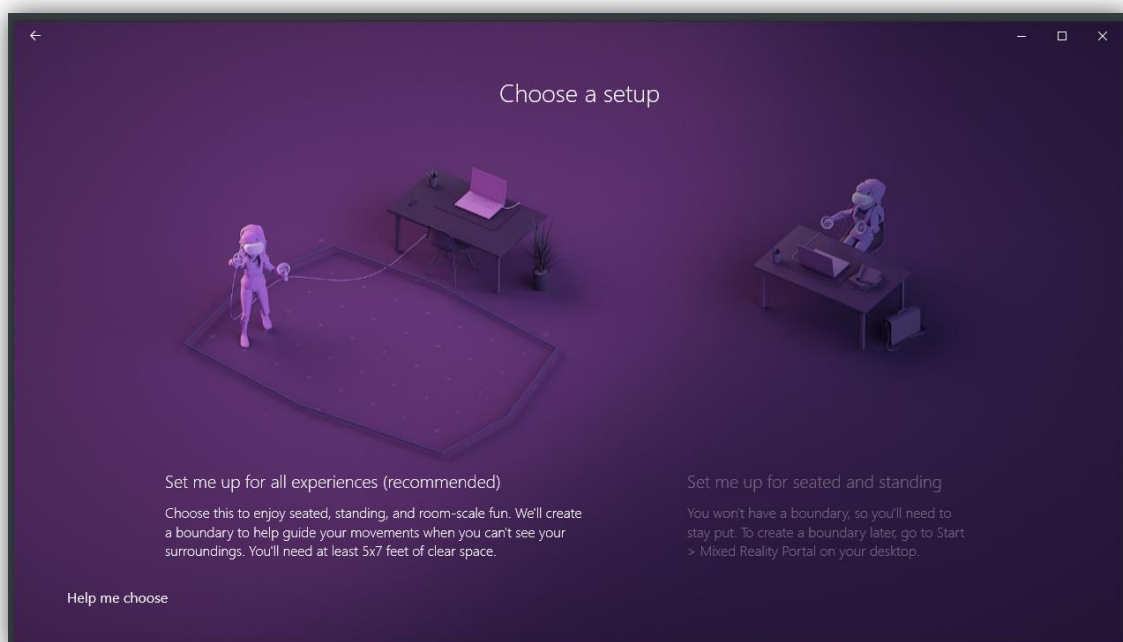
←

Choose a setup

Set me up for all experiences (recommended)

Choose this to enjoy seated, standing, and room-scale fun. We'll create a boundary to help guide your movements when you can't see your surroundings. You'll need at least 5x7 feet of clear space.

Set me up for seated and standing

You won't have a boundary, so you'll need to stay put. To create a boundary later, go to Start > Mixed Reality Portal on your desktop.

Help me choose